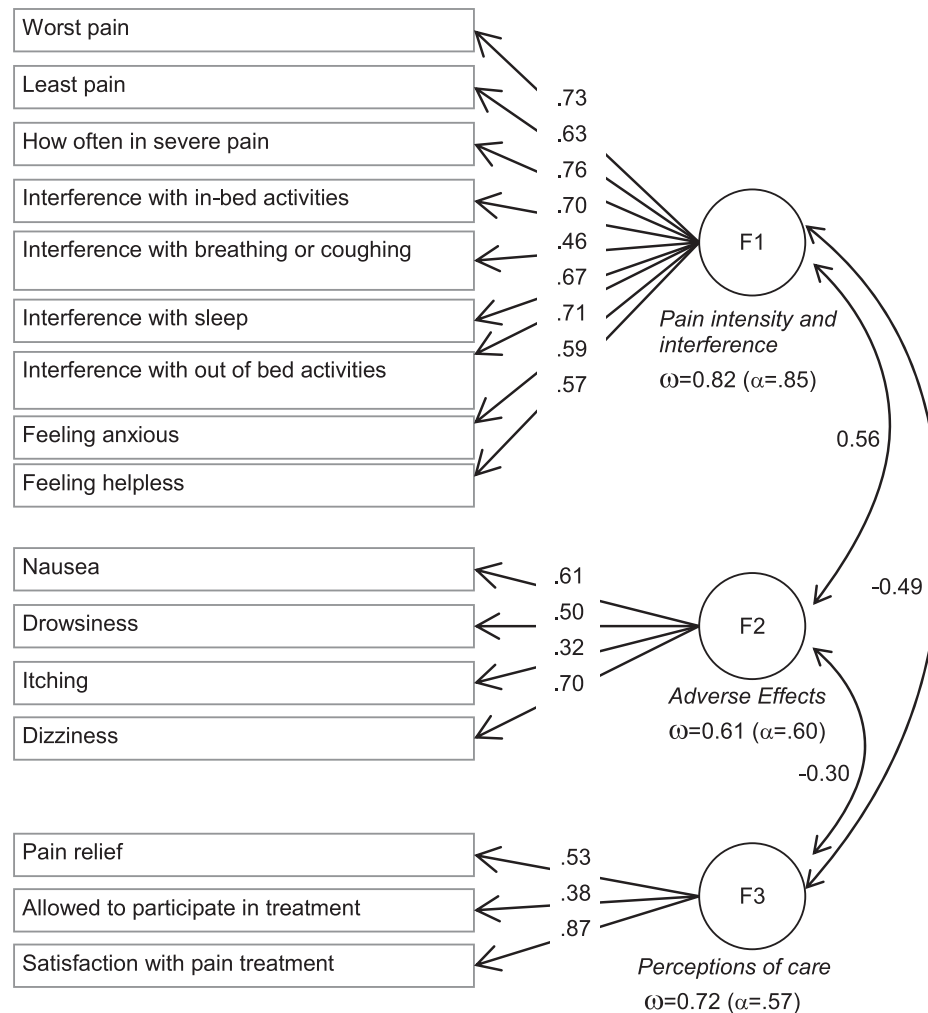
Worst pain

Least pain

How often in severe pain

Interference with in-bed activities

Interference with breathing or coughing

Interference with sleep

Interference with out of bed activities

Feeling anxious

Feeling helpless

.73
.63
.76
.70
.46
.67
.71
.59
.57

F1

Pain intensity and interference
$\omega$=0.82 ($\alpha$=.85)

0.56

-0.49

Nausea

Drowsiness

Itching

Dizziness

.61
.50
.32
.70

F2

Adverse Effects
$\omega$=0.61 ($\alpha$=.60)

-0.30

Pain relief

Allowed to participate in treatment

Satisfaction with pain treatment

.53
.38
.87

F3

Perceptions of care
$\omega$=0.72 ($\alpha$=.57)